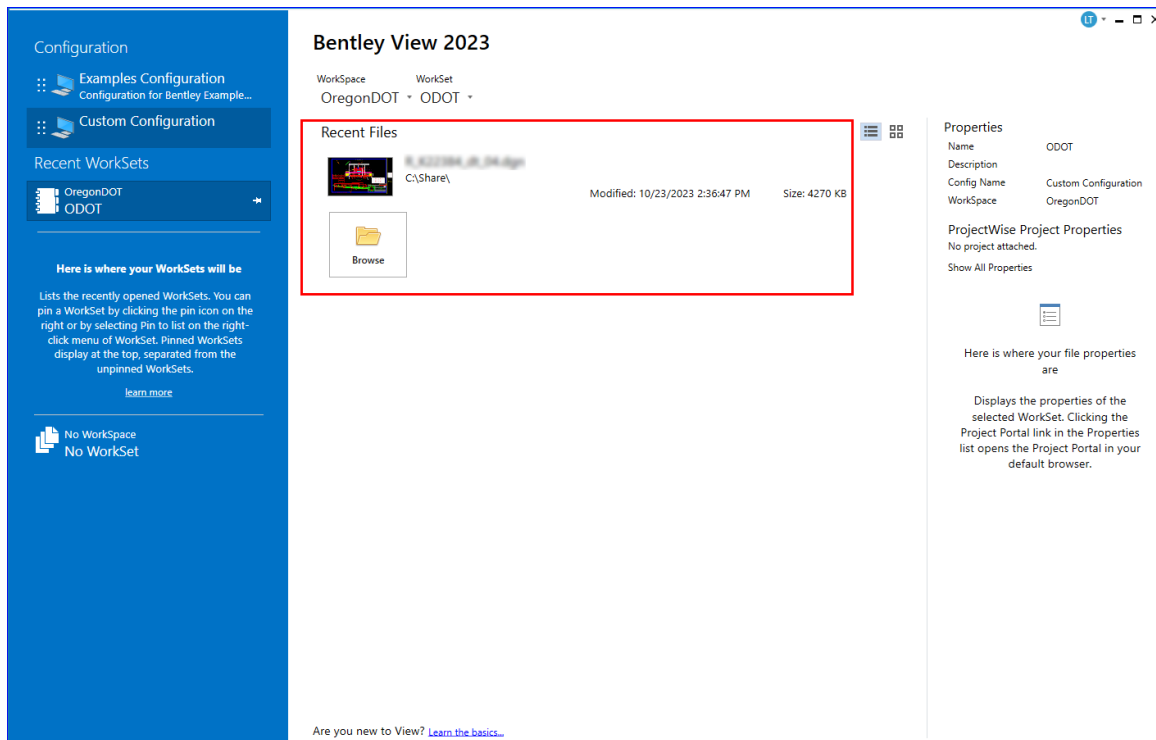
Configuration

Examples Configuration
Configuration for Bentley Example...

Custom Configuration

Recent WorkSets

OregonDOT
ODOT

Here is where your WorkSets will be

Lists the recently opened WorkSets. You can pin a WorkSet by clicking the pin icon on the right or by selecting Pin to list on the right-click menu of WorkSet. Pinned WorkSets display at the top, separated from the unpinned WorkSets.

learn more

No WorkSpace
No WorkSet

LT

Bentley View 2023

WorkSpace
OregonDOT

WorkSet
ODOT

Recent Files

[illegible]
C:\Share\
Modified: 10/23/2023 2:36:47 PM
Size: 4270 KB

Browse

Are you new to View? Learn the basics...

Properties

| Name | ODOT |
|---|---|
| Description | |
| Config Name | Custom Configuration |
| WorkSpace | OregonDOT |

ProjectWise Project Properties
No project attached.

Show All Properties

Here is where your file properties are

Displays the properties of the selected WorkSet. Clicking the Project Portal link in the Properties list opens the Project Portal in your default browser.